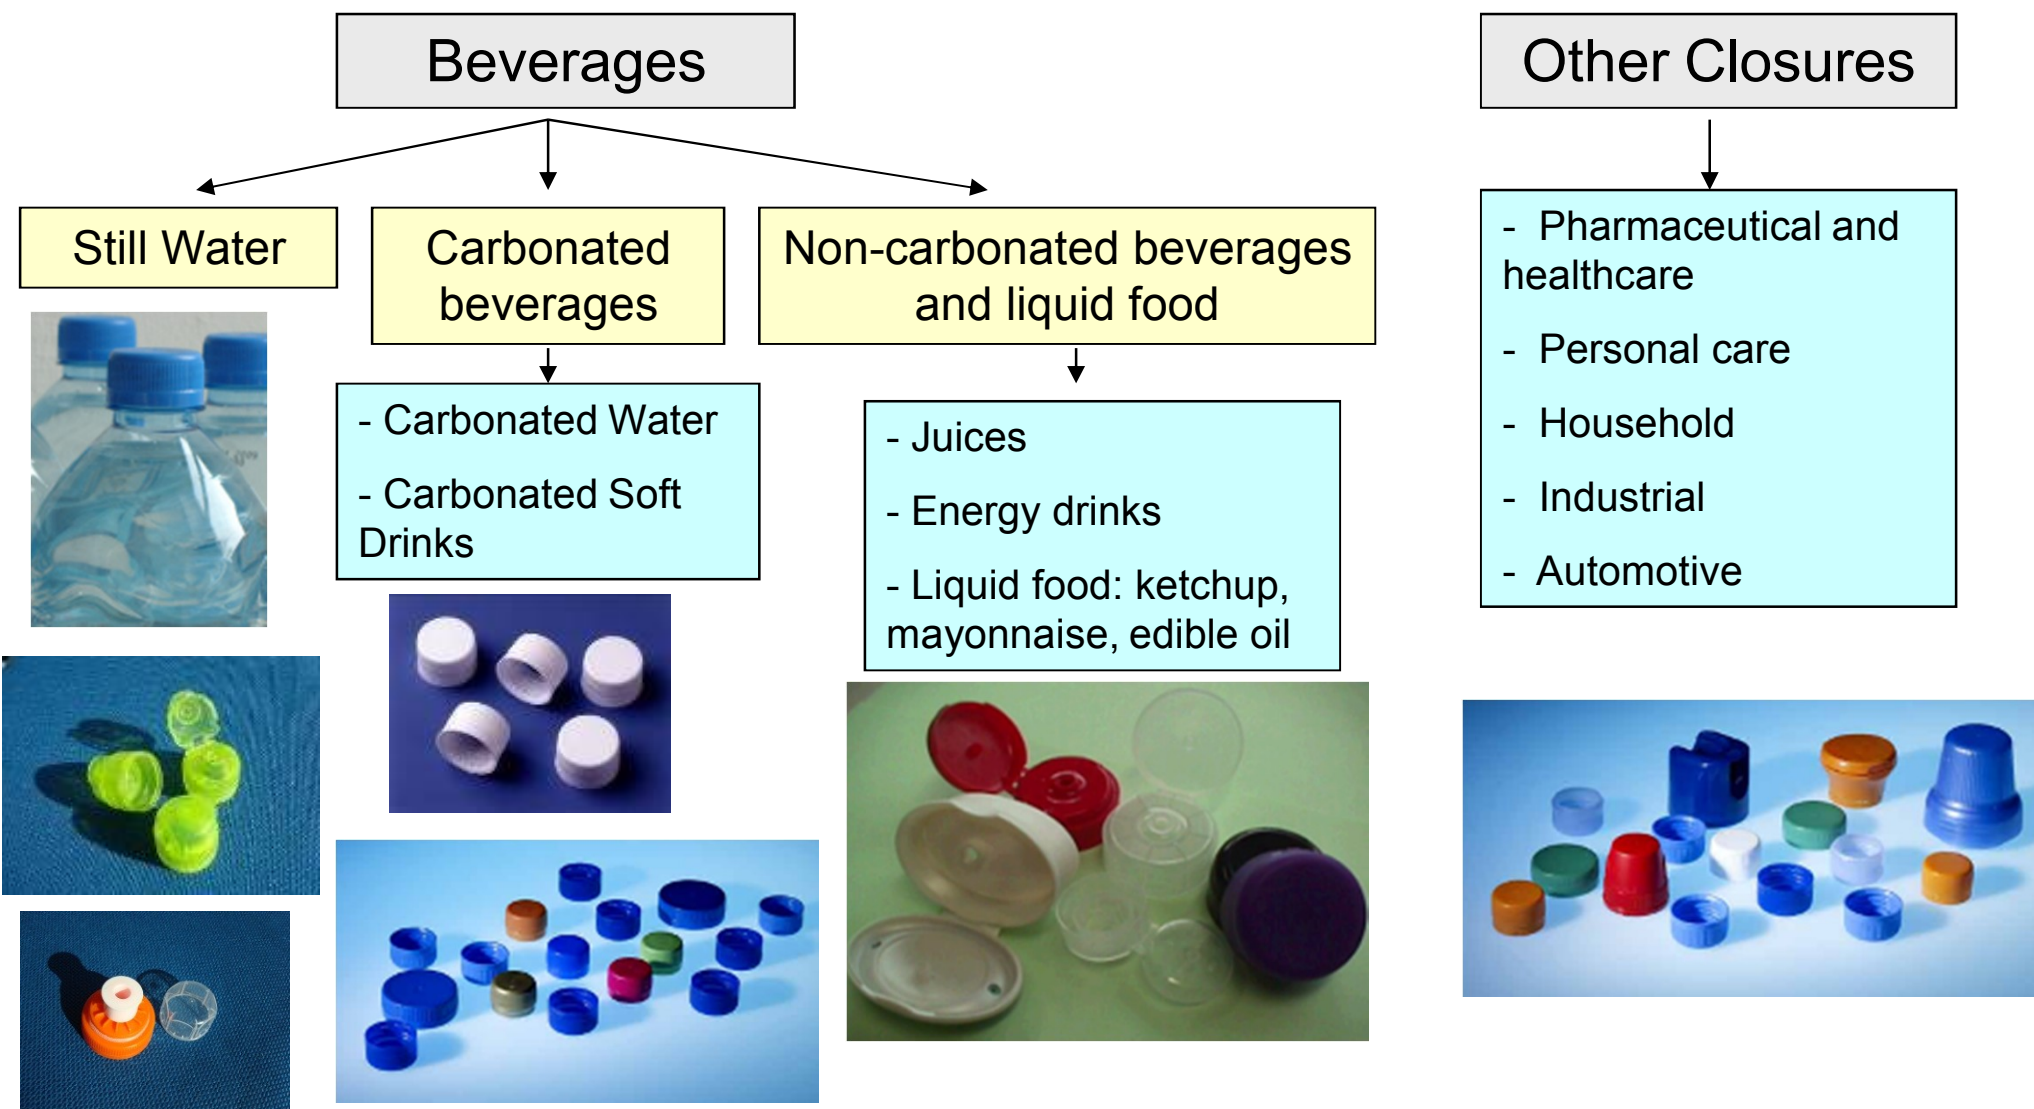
Beverages

Still Water

Carbonated beverages

- Carbonated Water

- Carbonated Soft Drinks

Non-carbonated beverages and liquid food

- Juices

- Energy drinks

- Liquid food: ketchup, mayonnaise, edible oil

Other Closures

- Pharmaceutical and healthcare

- Personal care

- Household

- Industrial

- Automotive